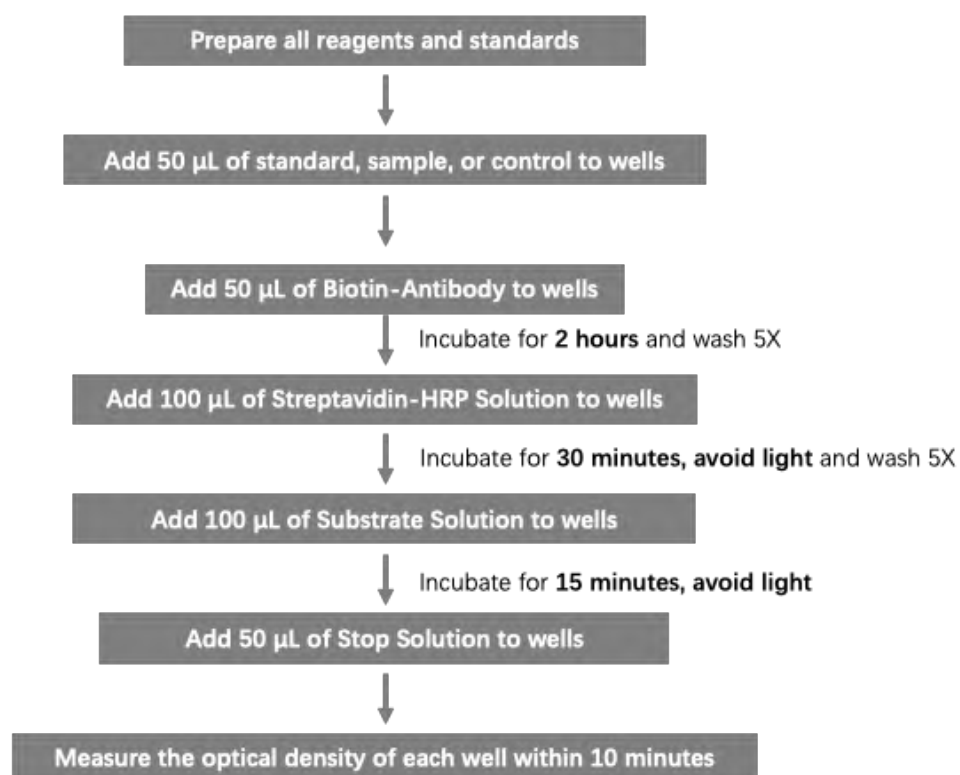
Prepare all reagents and standards

Add 50 µL of standard, sample, or control to wells

Add 50 µL of Biotin-Antibody to wells

Incubate for **2 hours** and wash 5X

Add 100 µL of Streptavidin-HRP Solution to wells

Incubate for **30 minutes, avoid light** and wash 5X

Add 100 µL of Substrate Solution to wells

Incubate for **15 minutes, avoid light**

Add 50 µL of Stop Solution to wells

Measure the optical density of each well within 10 minutes